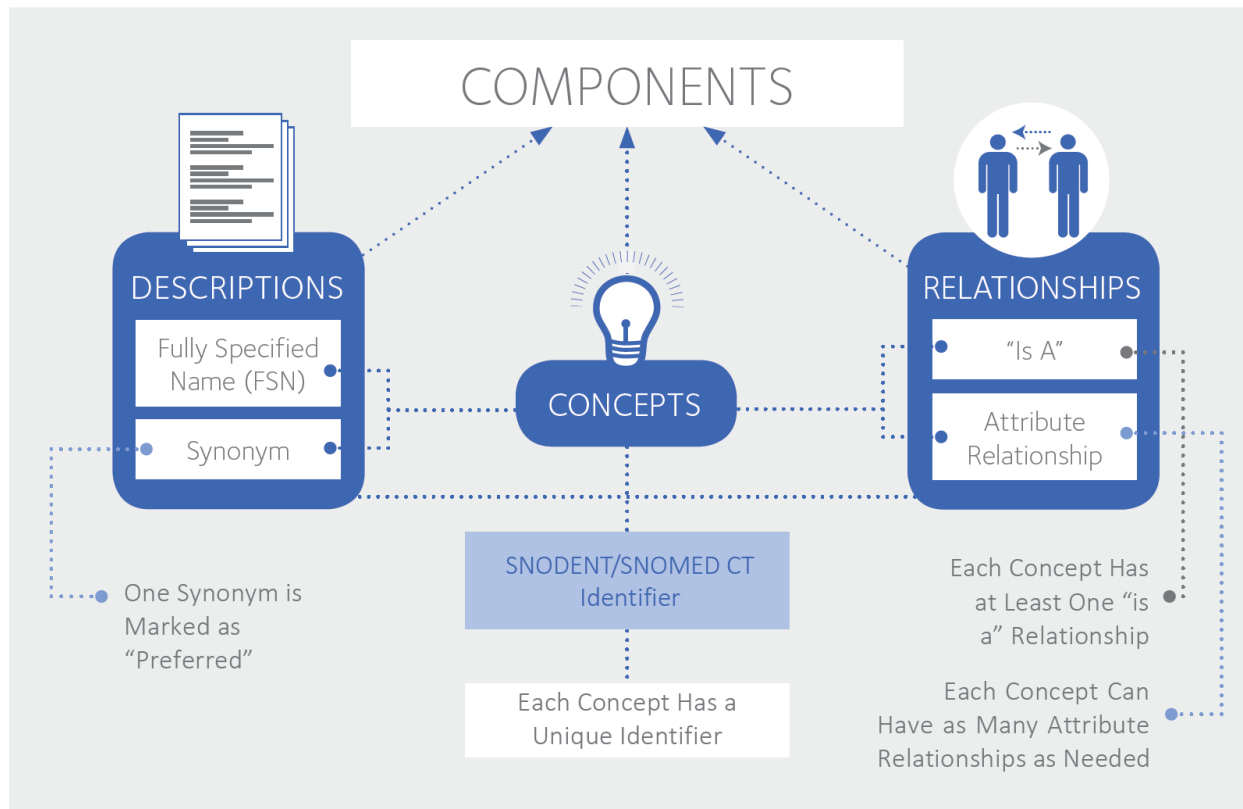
COMPONENTS

DESCRIPTIONS

Fully Specified Name (FSN)

Synonym

CONCEPTS

RELATIONSHIPS

“Is A”

Attribute Relationship

SNODENT/SNOMED CT Identifier

Each Concept Has a Unique Identifier

One Synonym is Marked as “Preferred”

Each Concept Has at Least One “is a” Relationship

Each Concept Can Have as Many Attribute Relationships as Needed